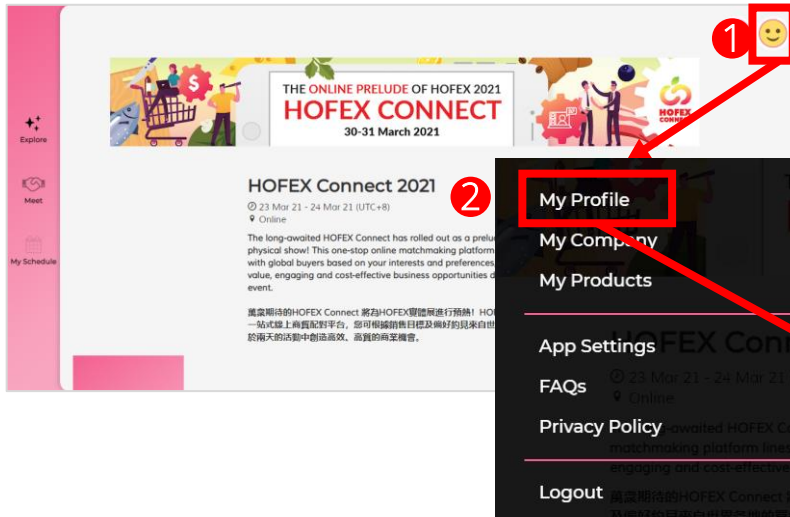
Explore

Meet

My Schedule

THE ONLINE PRELUDE OF HOFEX 2021
HOFEX CONNECT
30-31 March 2021

HOFEX CONNECT

HOFEX Connect 2021
23 Mar 21 - 24 Mar 21 (UTC+8)
Online

The long-awaited HOFEX Connect has rolled out as a prelu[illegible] physical show! This one-stop online matchmaking platform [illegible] with global buyers based on your interests and preferences, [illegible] value, engaging and cost-effective business opportunities d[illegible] event.

萬眾期待的HOFEX Connect 將為HOFEX實體展進行預熱！HO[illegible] 一站式線上商貿配對平台，您可根據銷售目標及偏好的見來自世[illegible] 於兩天的活動中創造高效、高質的商業機會。

1

2

My Profile
My Company
My Products
App Settings
FAQs
Privacy Policy
Logout

HOFEX Conn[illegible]
23 Mar 21 - 24 Mar 21
Online
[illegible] awaited HOFEX C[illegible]
matchmaking platform line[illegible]
engaging and cost-effective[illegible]
萬眾期待的HOFEX Connect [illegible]
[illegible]